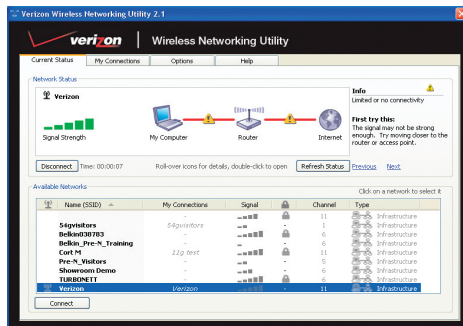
Verizon Wireless Networking Utility 2.1

verizon | Wireless Networking Utility

Current Status | My Connections | Options | Help

Network Status

Verizon

Signal Strength

My Computer

Router

Internet

Info

Limited or no connectivity

First try this:
The signal may not be strong enough. Try moving closer to the router or access point.

Disconnect | Time: 00:00:07 | Roll-over icons for details, double-click to open | Refresh Status | Previous | Next

Available Networks

Click on a network to select it

| Name (SSID) | My Connections | Signal | | Channel | Type |
|---|---|---|---|---|---|
| | - | | - | 11 | Infrastructure |
| 54gvisitors | 54gvisitors | | - | 11 | Infrastructure |
| Belkin038783 | - | | - | 6 | Infrastructure |
| Belkin_Pre-N_Training | - | | - | 1 | Infrastructure |
| Cort M | 11g test | | - | 11 | Infrastructure |
| Pre-N_Visitors | - | | - | 6 | Infrastructure |
| Showroom Demo | - | | - | 5 | Infrastructure |
| TURBONETT | - | | | 11 | Infrastructure |
| Verizon | Verizon | | - | 11 | Infrastructure |

Connect